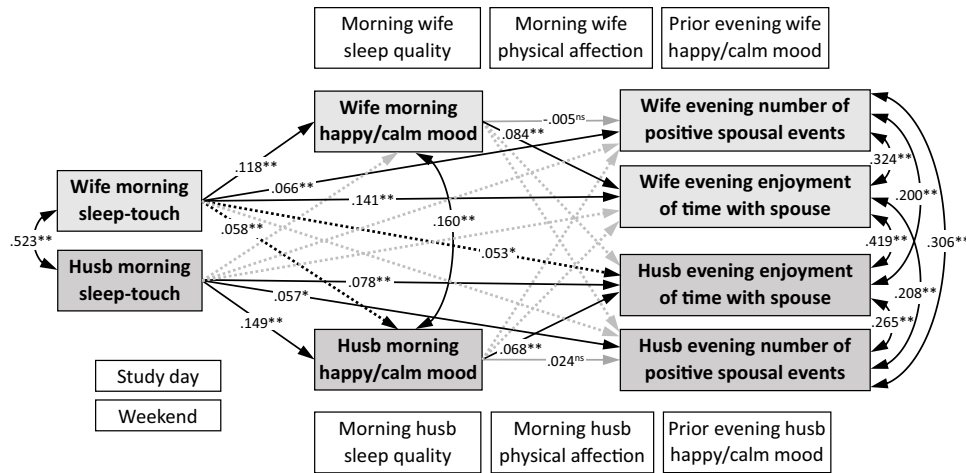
Morning wife sleep quality

Morning wife physical affection

Prior evening wife happy/calm mood

Wife morning happy/calm mood

Wife evening number of positive spousal events

Wife evening enjoyment of time with spouse

Wife morning sleep-touch

Husb morning sleep-touch

Husb evening enjoyment of time with spouse

Husb morning happy/calm mood

Husb evening number of positive spousal events

-.005$^{ns}$

.084**

.118**

.066**

.141**

.058**

.160**

.053*

.523**

.078**

.057*

.149**

.068**

.024$^{ns}$

.324**

.200**

.419**

.306**

.208**

.265**

Study day

Weekend

Morning husb sleep quality

Morning husb physical affection

Prior evening husb happy/calm mood